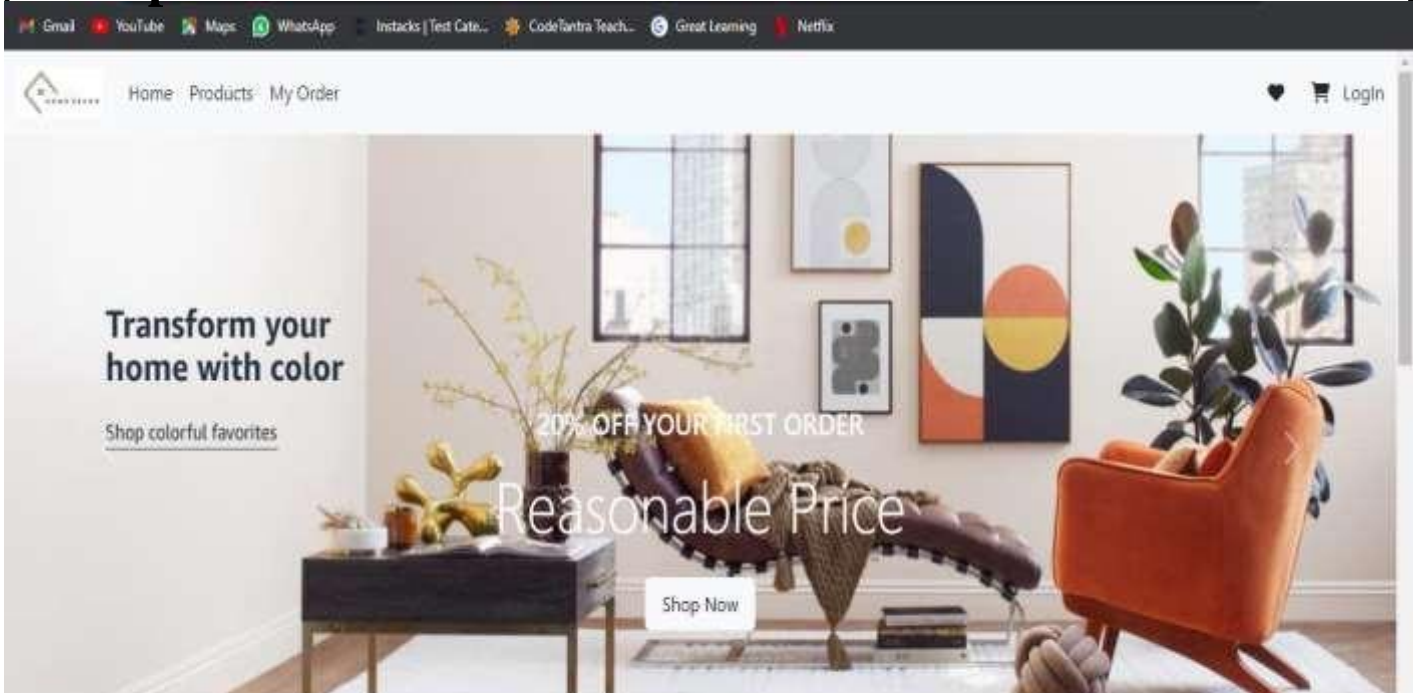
Gmail YouTube Maps WhatsApp Instacks | Test Cate... CodeTantra Teach... Great Learning Netflix

Home Products My Order

Login

Transform your home with color

Shop colorful favorites

20% OFF YOUR FIRST ORDER

Reasonable Price

Shop Now